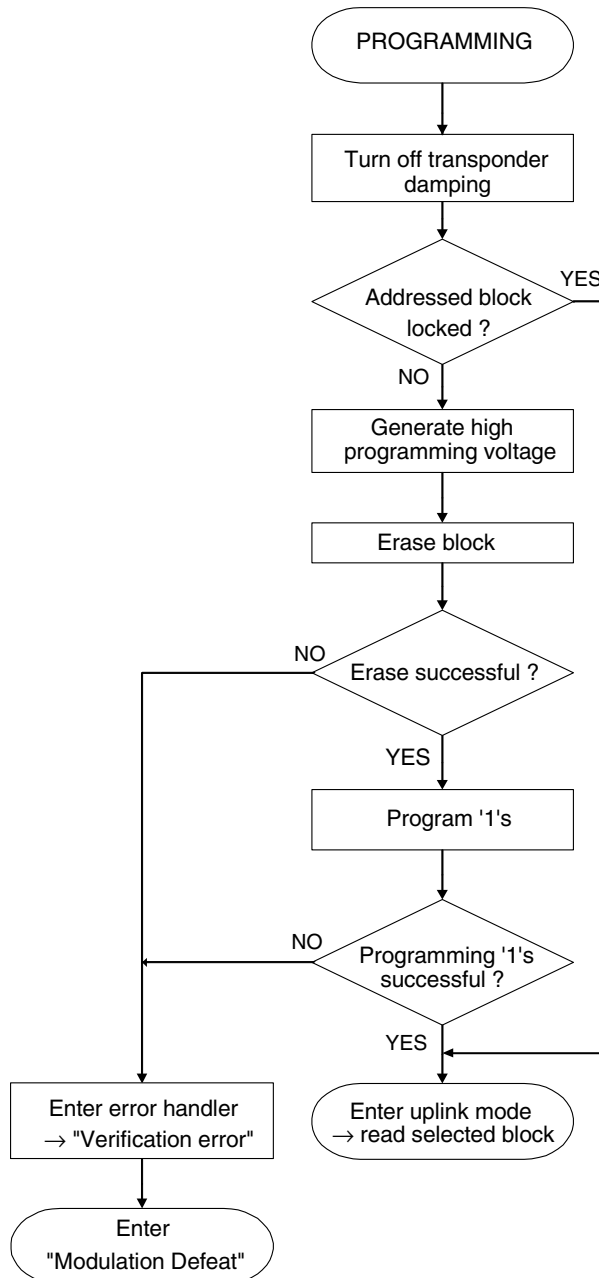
PROGRAMMING

Turn off transponder damping

Addressed block locked ?

YES

NO

Generate high programming voltage

Erase block

NO

Erase successful ?

YES

Program '1's

NO

Programming '1's successful ?

YES

Enter error handler → "Verification error"

Enter uplink mode → read selected block

Enter "Modulation Defeat"